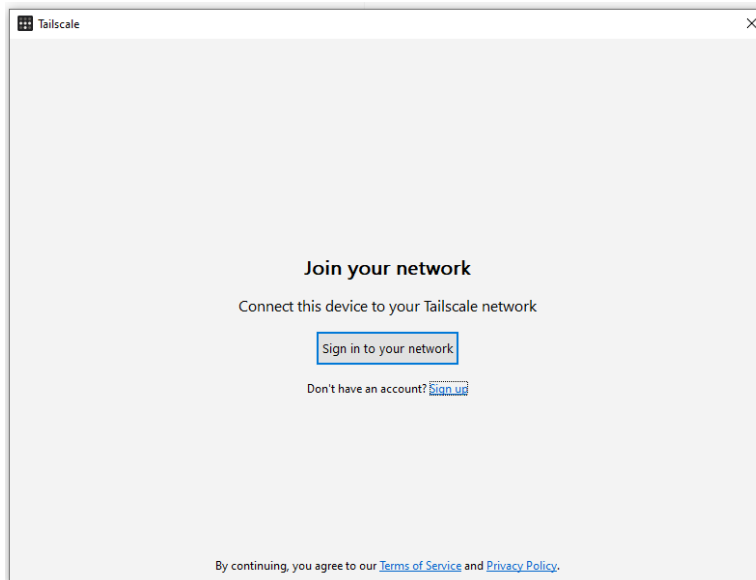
Tailscale

Join your network

Connect this device to your Tailscale network

Sign in to your network

Don't have an account? Sign up

By continuing, you agree to our Terms of Service and Privacy Policy.